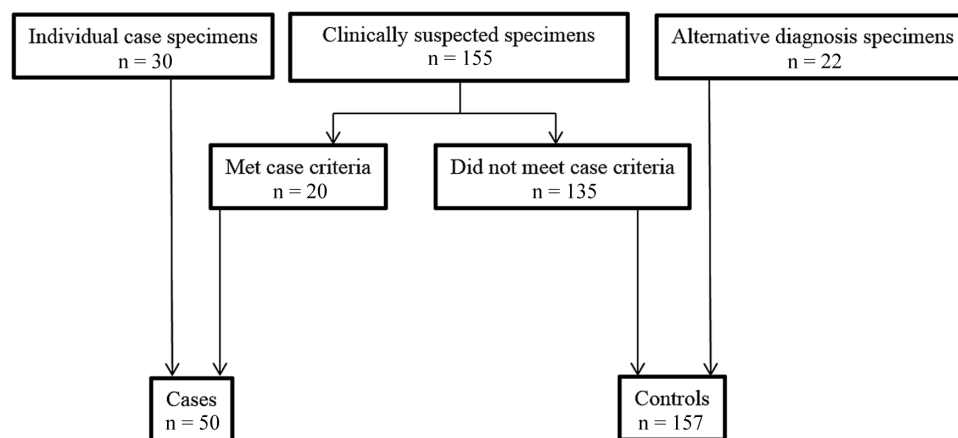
Individual case specimens
n = 30

Clinically suspected specimens
n = 155

Alternative diagnosis specimens
n = 22

Met case criteria
n = 20

Did not meet case criteria
n = 135

Cases
n = 50

Controls
n = 157